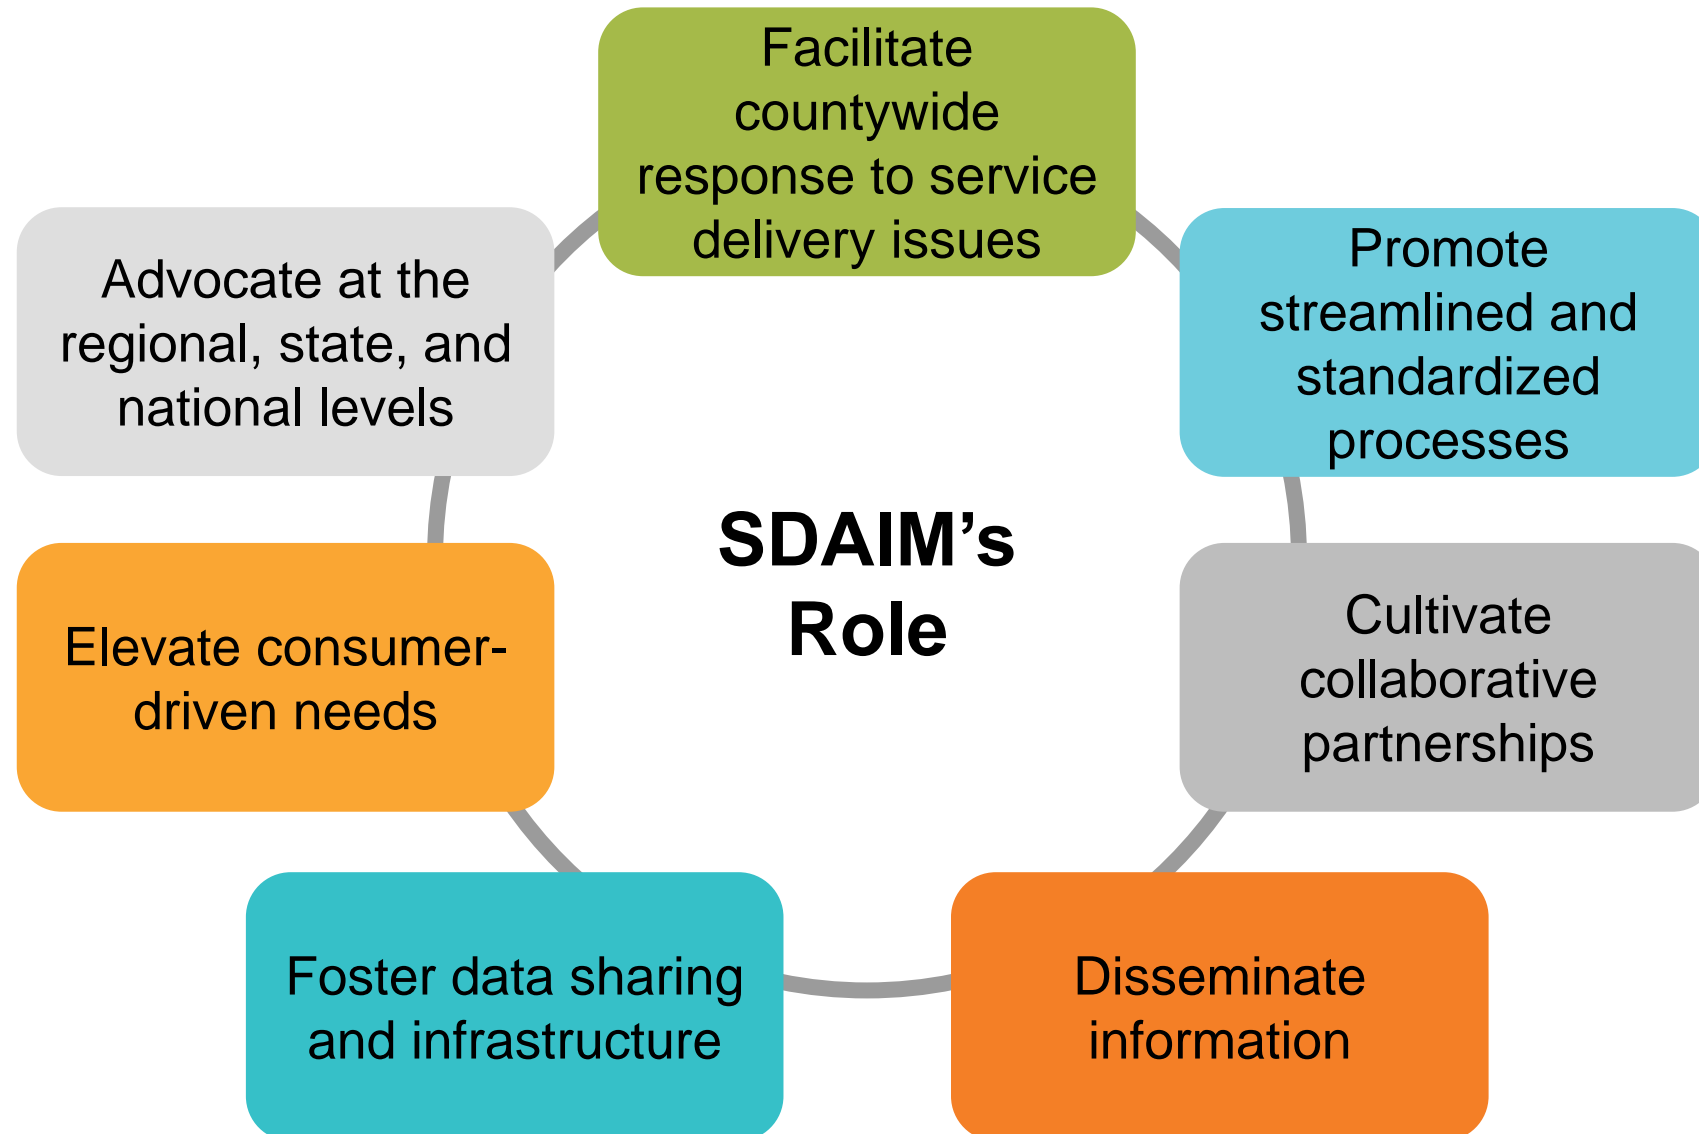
SDAIM's Role

Facilitate countywide response to service delivery issues

Promote streamlined and standardized processes

Cultivate collaborative partnerships

Disseminate information

Foster data sharing and infrastructure

Elevate consumer-driven needs

Advocate at the regional, state, and national levels